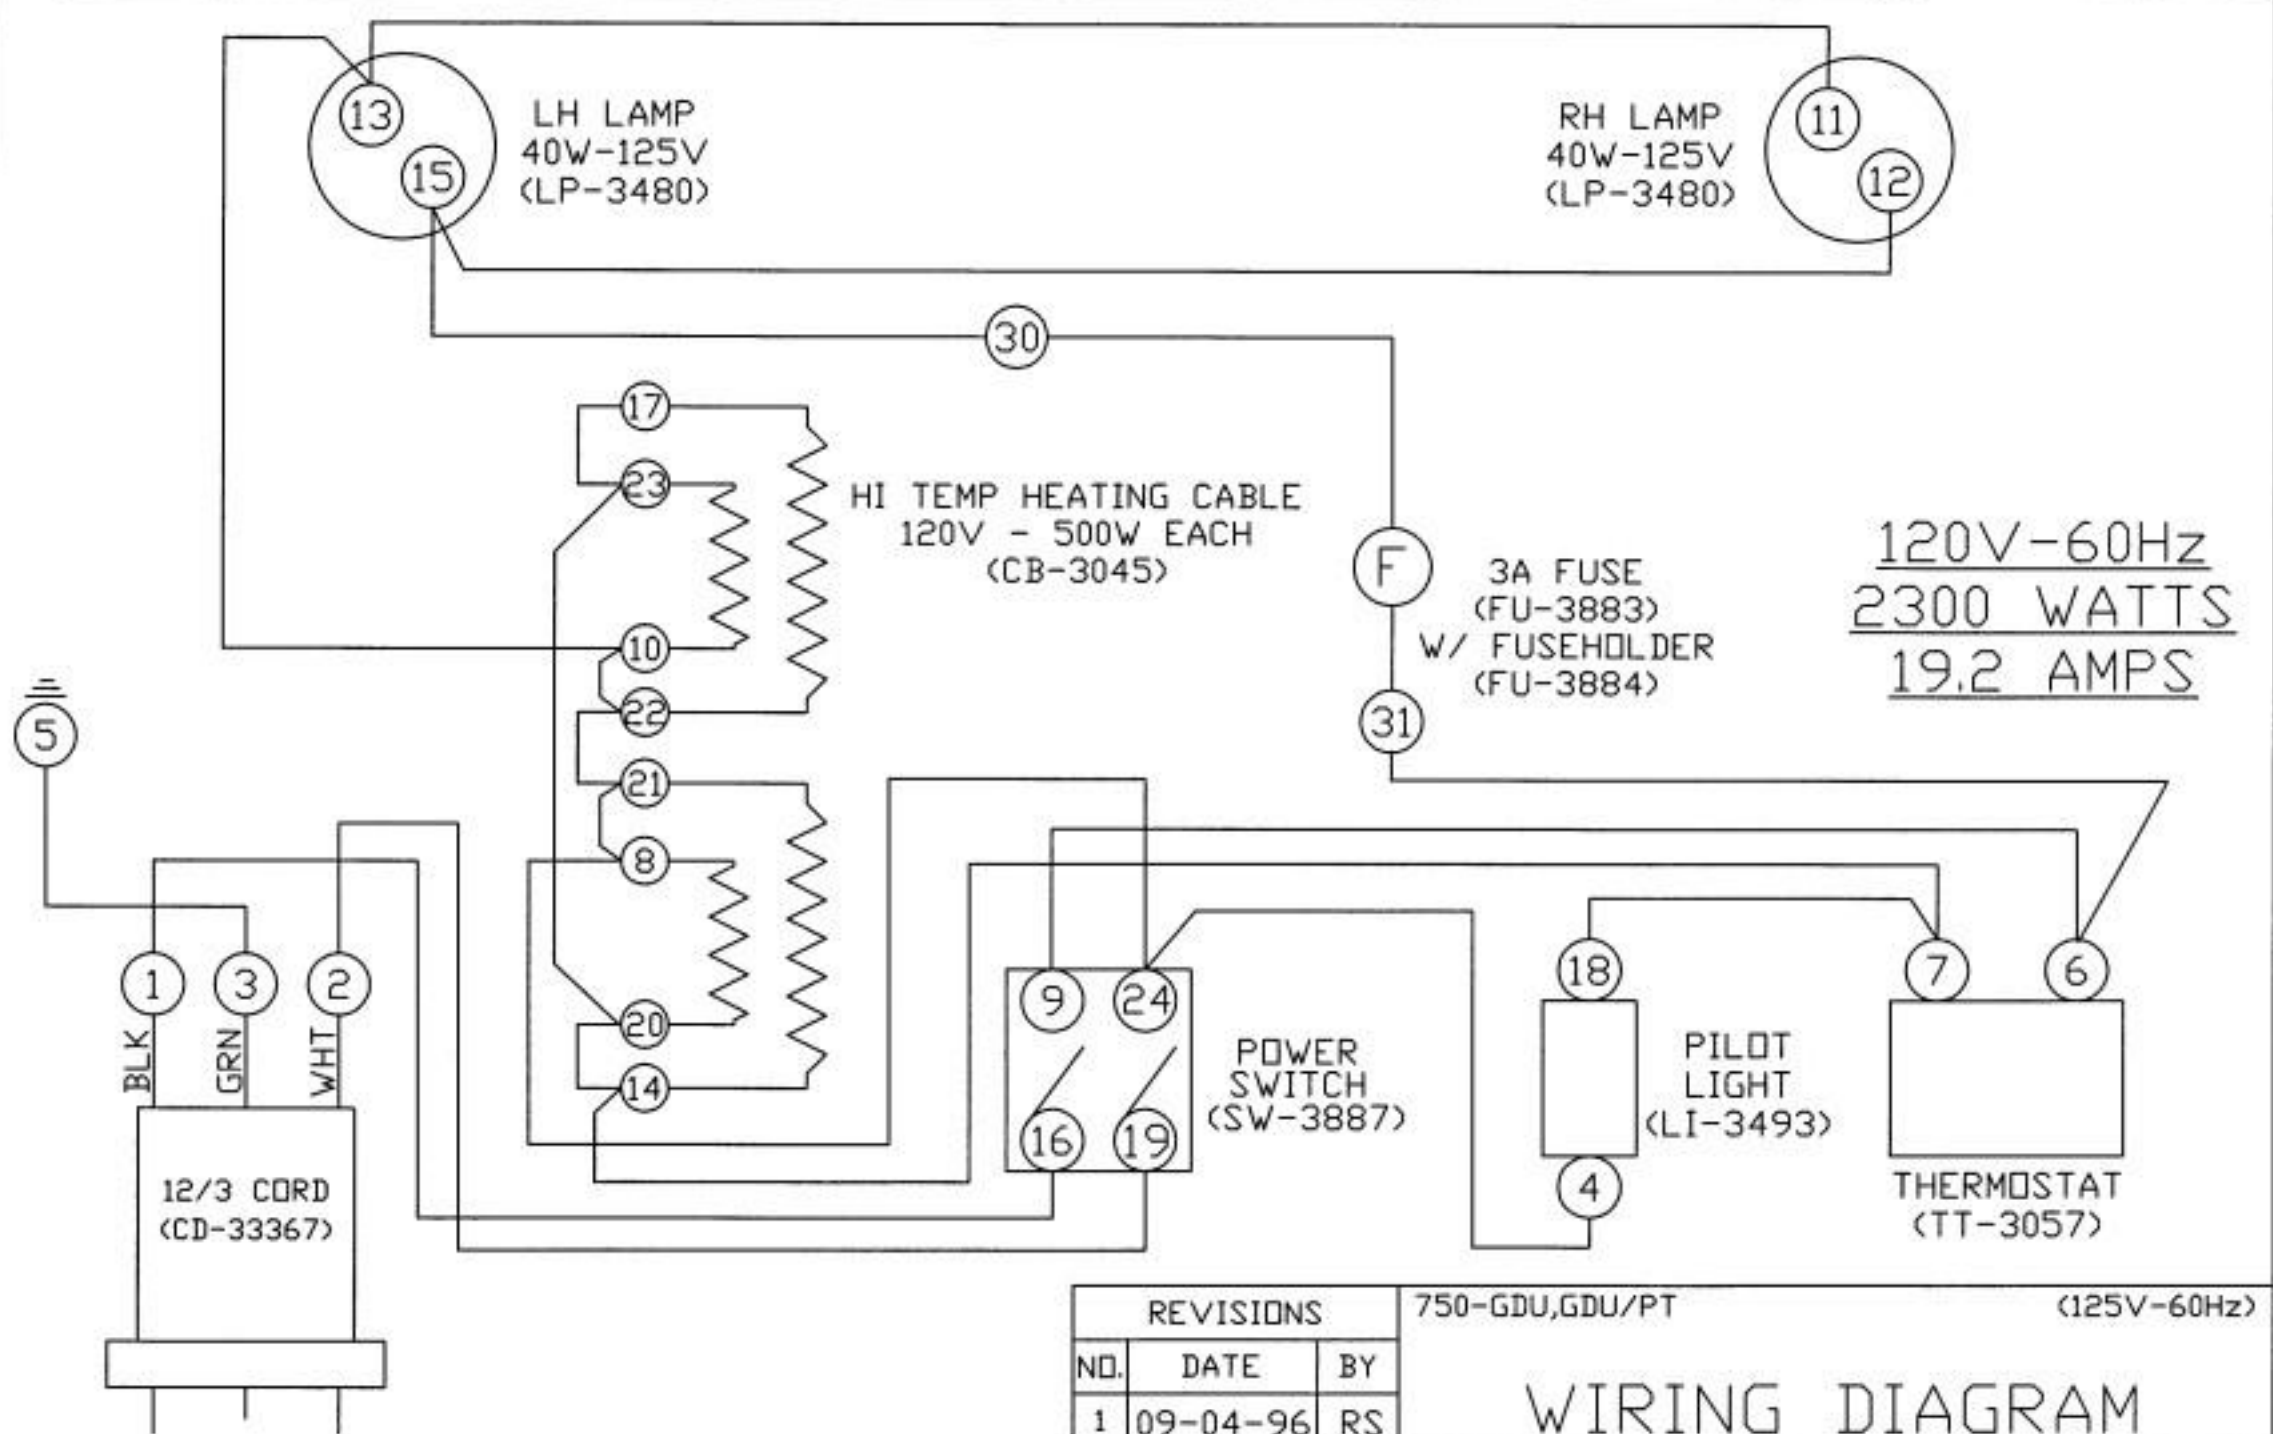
13
15
LH LAMP
40W-125V
(LP-3480)

RH LAMP
40W-125V
(LP-3480)
11
12

30

17
23
HI TEMP HEATING CABLE
120V - 500W EACH
(CB-3045)

F
3A FUSE
(FU-3883)
W/ FUSEHOLDER
(FU-3884)
31

120V-60Hz
2300 WATTS
19.2 AMPS

10
22
5
21
8
20
14

1
3
2
BLK
GRN
WHT

12/3 CORD
(CD-33367)

9
24
16
19
POWER
SWITCH
(SW-3887)

18
4
PILOT
LIGHT
(LI-3493)

7
6
THERMOSTAT
(TT-3057)

| REVISIONS | | |
|---|---|---|
| NO. | DATE | BY |
| 1 | 09-04-96 | RS |

750-GDU,GDU/PT (125V-60Hz)

WIRING DIAGRAM